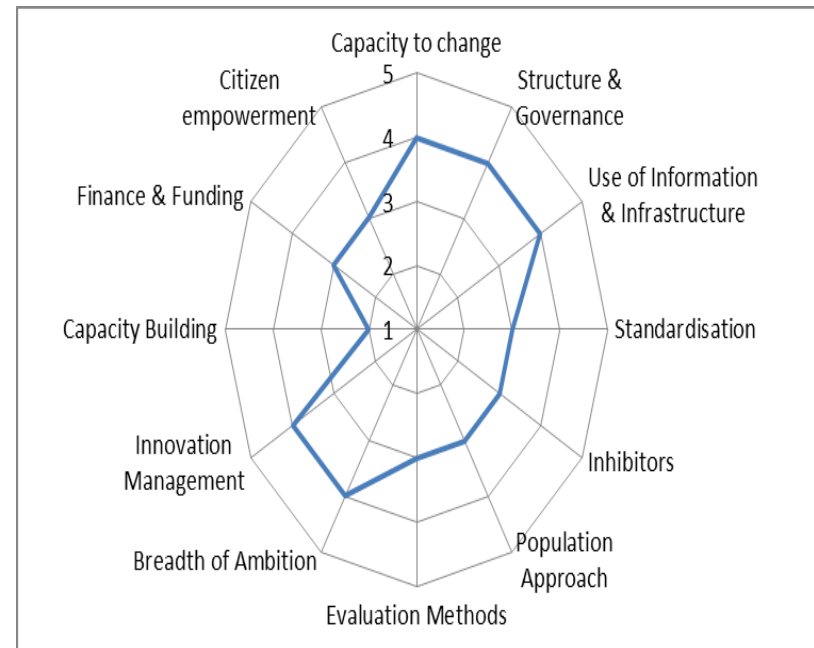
Capacity to change
5
4
3
2
1
Structure & Governance
Use of Information & Infrastructure
Standardisation
Inhibitors
Population Approach
Evaluation Methods
Breadth of Ambition
Innovation Management
Capacity Building
Finance & Funding
Citizen empowerment